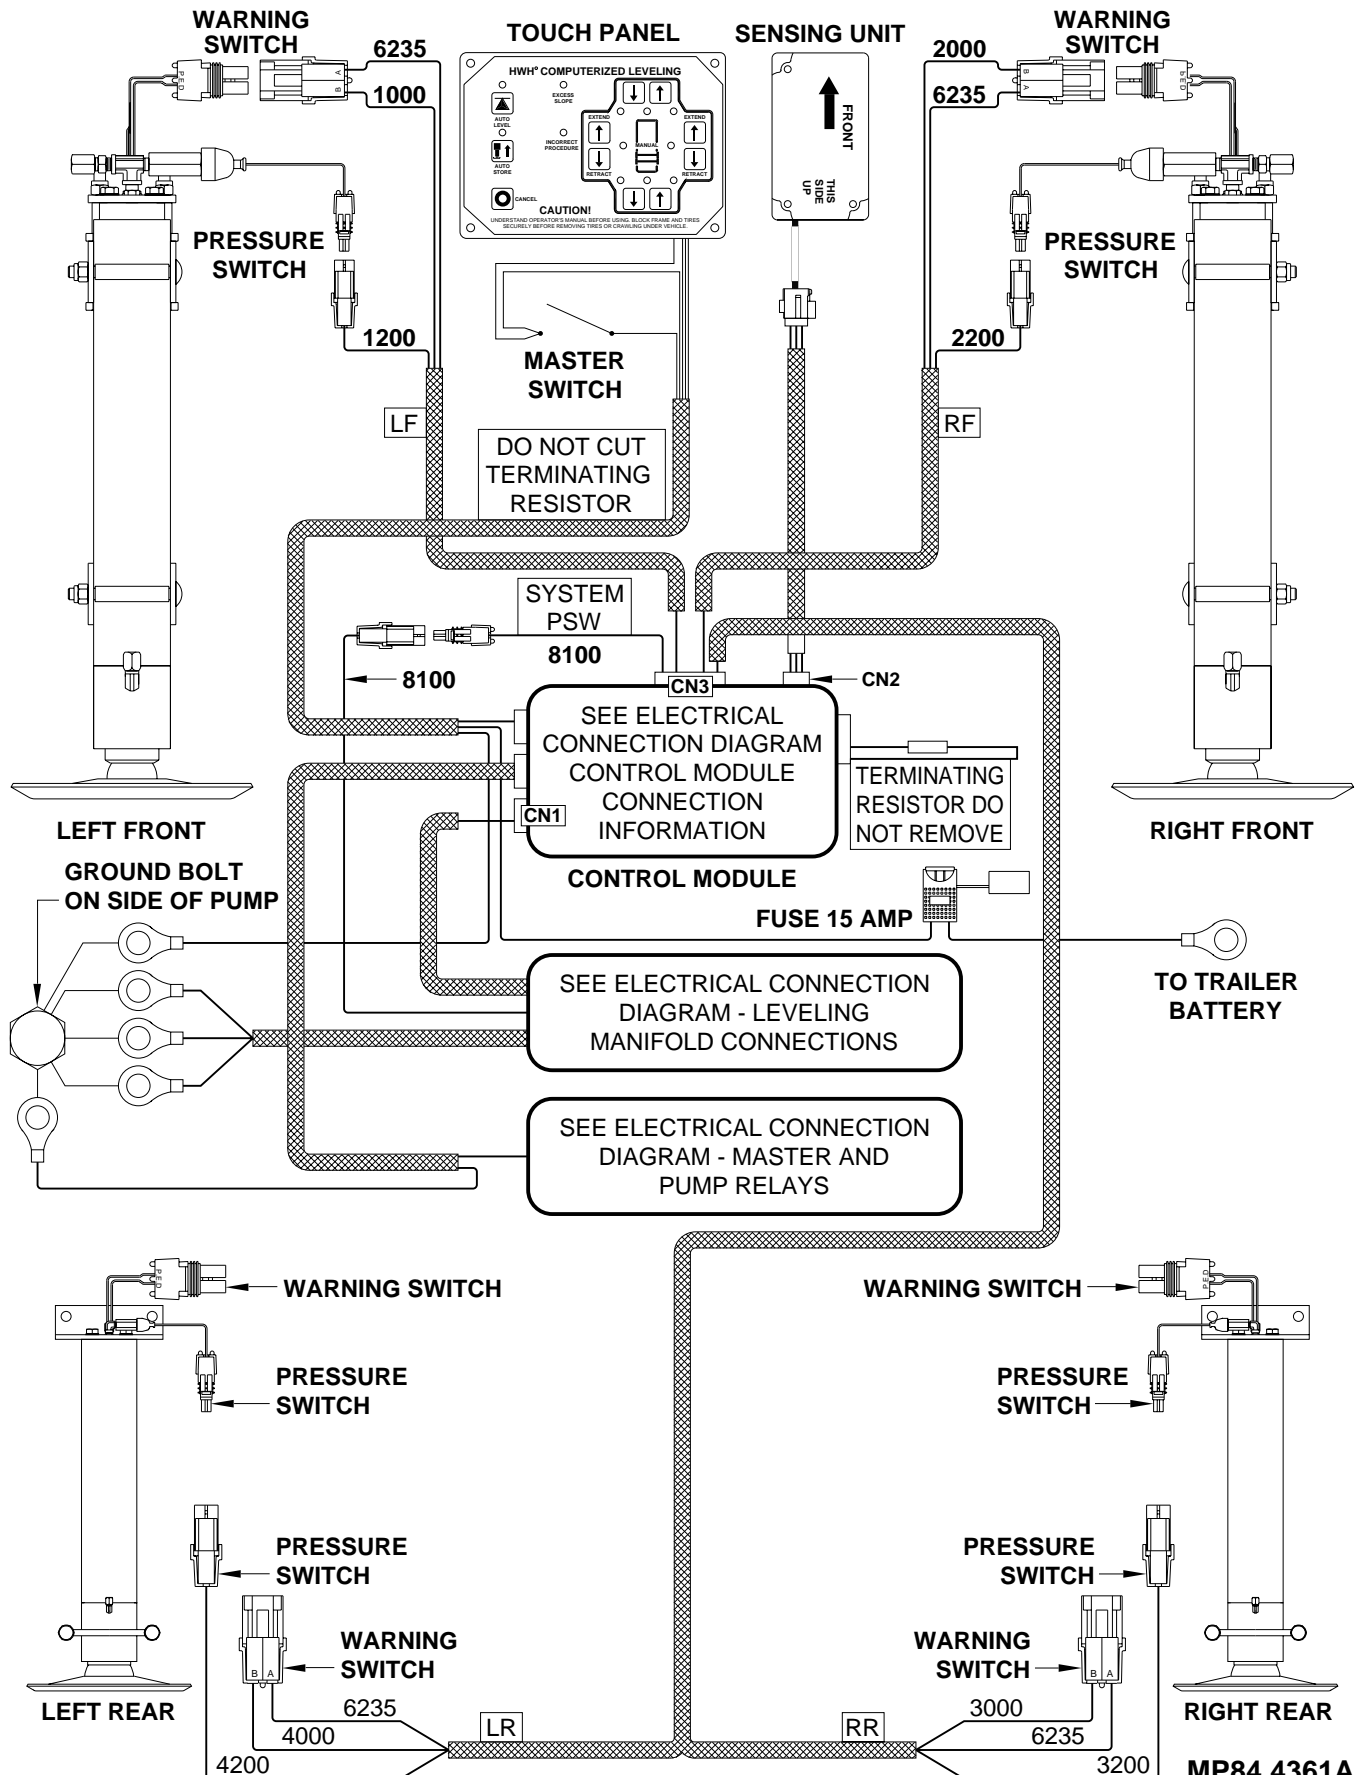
WARNING SWITCH
6235
1000
TOUCH PANEL
HWH® COMPUTERIZED LEVELING
EXCESS SLOPE
AUTO LEVEL
INCORRECT PROCEDURE
EXTEND
EXTEND
MANUAL
RETRACT
RETRACT
AUTO STORE
CANCEL
CAUTION!
UNDERSTAND OPERATOR'S MANUAL BEFORE USING. BLOCK FRAME AND TIRES SECURELY BEFORE REMOVING TIRES OR CRAWLING UNDER VEHICLE.
SENSING UNIT
FRONT
THIS SIDE UP
WARNING SWITCH
2000
6235
PRESSURE SWITCH
PRESSURE SWITCH
1200
MASTER SWITCH
2200
LF
RF
DO NOT CUT TERMINATING RESISTOR
SYSTEM PSW
8100
8100
CN3
CN2
SEE ELECTRICAL CONNECTION DIAGRAM CONTROL MODULE CONNECTION INFORMATION
CN1
TERMINATING RESISTOR DO NOT REMOVE
LEFT FRONT
RIGHT FRONT
GROUND BOLT ON SIDE OF PUMP
CONTROL MODULE
FUSE 15 AMP
TO TRAILER BATTERY
SEE ELECTRICAL CONNECTION DIAGRAM - LEVELING MANIFOLD CONNECTIONS
SEE ELECTRICAL CONNECTION DIAGRAM - MASTER AND PUMP RELAYS
WARNING SWITCH
WARNING SWITCH
PRESSURE SWITCH
PRESSURE SWITCH
PRESSURE SWITCH
PRESSURE SWITCH
WARNING SWITCH
WARNING SWITCH
B A
B A
LEFT REAR
6235
4000
4200
LR
RR
3000
6235
3200
RIGHT REAR
MP84.4361A